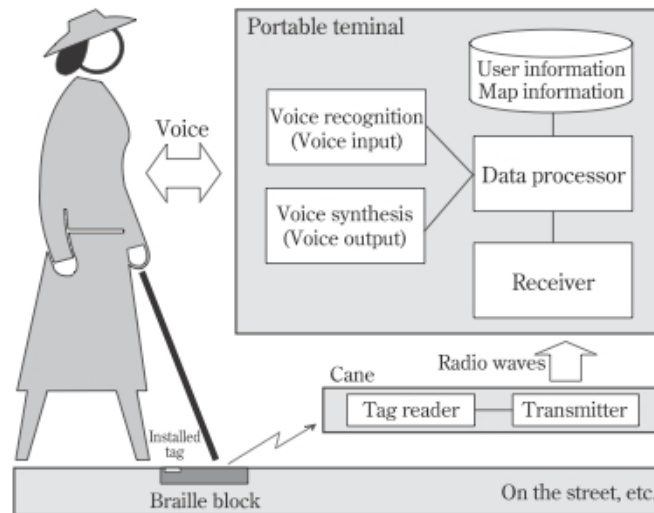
Portable teminal

Voice

User information
Map information

Voice recognition
(Voice input)

Data processor

Voice synthesis
(Voice output)

Receiver

Radio waves

Cane

Tag reader

Transmitter

Installed tag

Braille block

On the street, etc.